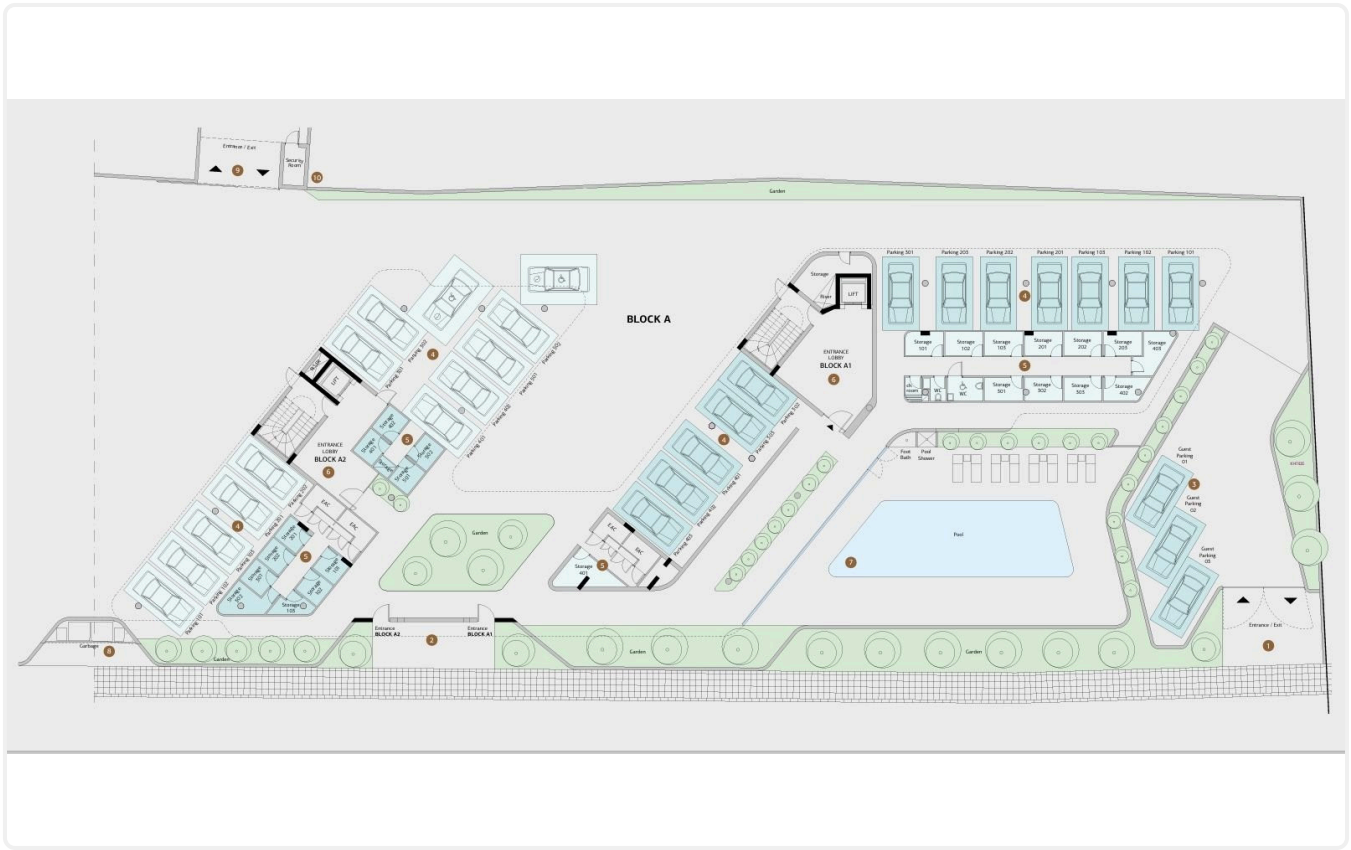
Entrance / Exit
9
Security Room
10
Garden
BLOCK A
Storage
Foyer
LIFT
ENTRANCE LOBBY BLOCK A1
6
Parking 301
Parking 203
Parking 202
Parking 201
Parking 103
Parking 102
Parking 101
4
Storage 101
Storage 102
Storage 103
Storage 201
Storage 202
Storage 203
Storage 403
5
WC
WC
Storage 301
Storage 302
Storage 303
Storage 402
4
LIFT
ENTRANCE LOBBY BLOCK A2
6
4
5
5
4
5
E/C
E/C
Storage 103
Garden
Storage 401
5
E/C
E/C
4
Foot Bath
Pool Shower
Pool
7
Guest Parking 01
3
Guest Parking 02
Guest Parking 03
Entrance / Exit
1
Garbage
8
Garden
Entrance BLOCK A2
2
Entrance BLOCK A1
Garden
Garden